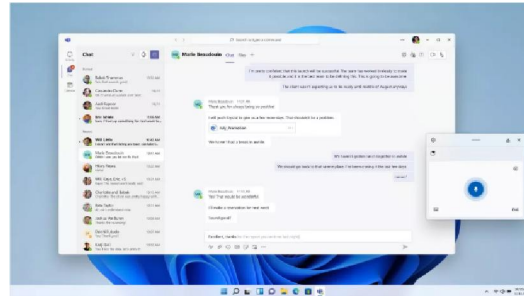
Chat

Marie Beaudouin Chat Files

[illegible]

Thank you for always being so positive!

Welcome that a break is awful

Tell me the result for wonderful!

I'll make a reservation for next week

Sounds good!

Excellent, thanks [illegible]